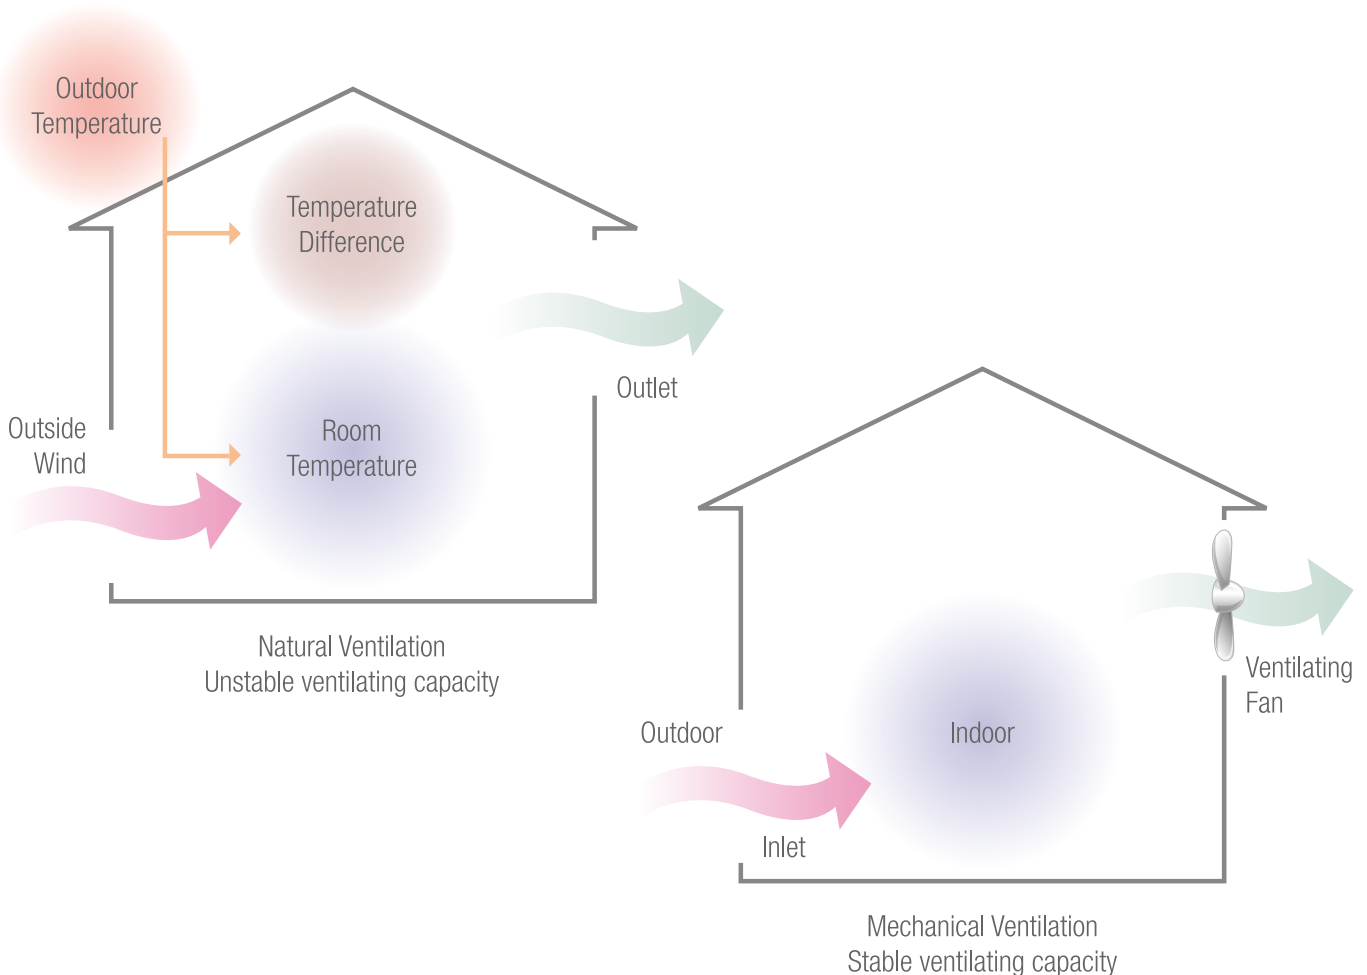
Outdoor Temperature

Temperature Difference

Outlet

Outside Wind

Room Temperature

Natural Ventilation
Unstable ventilating capacity

Ventilating Fan

Outdoor

Indoor

Inlet

Mechanical Ventilation
Stable ventilating capacity